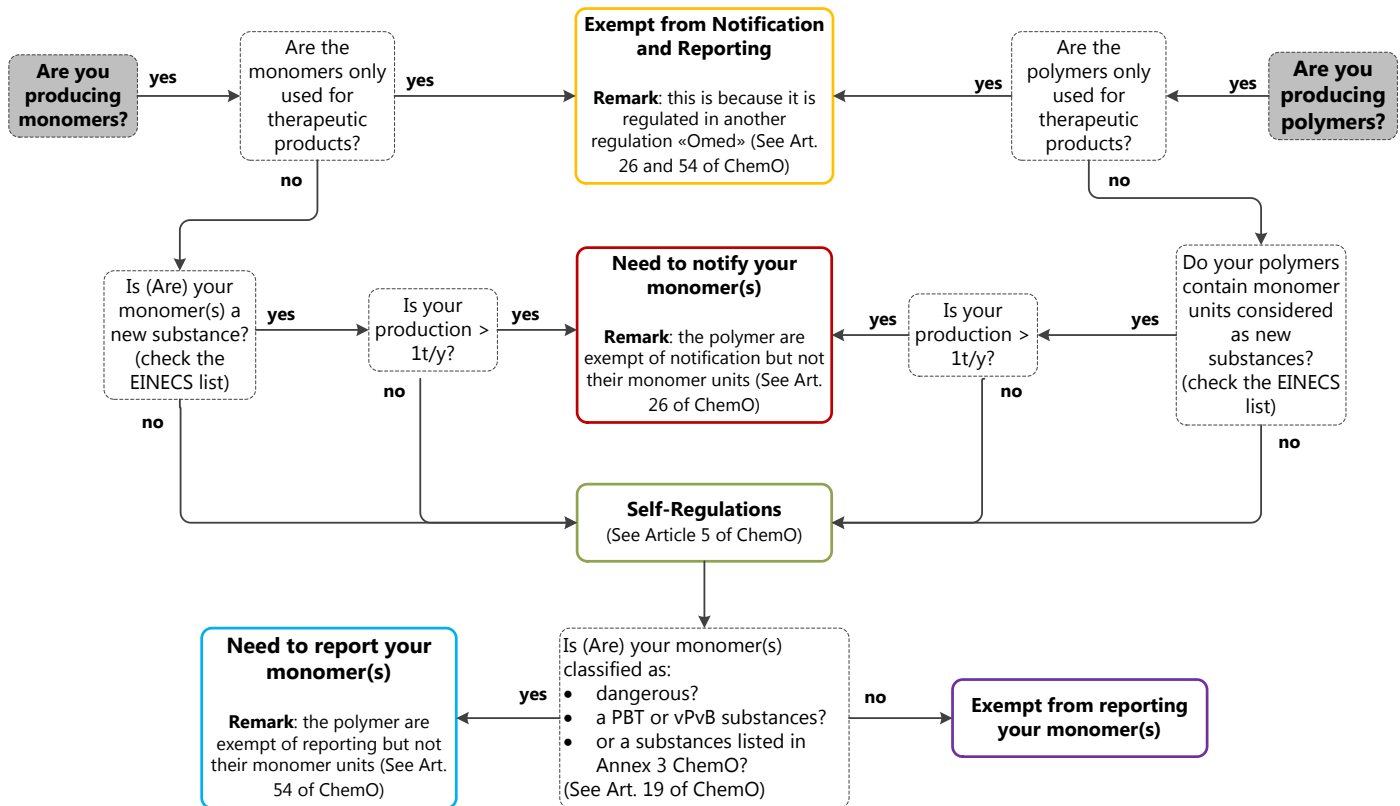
Are you producing monomers?

yes

Are the monomers only used for therapeutic products?

yes

Exempt from Notification and Reporting

Remark: this is because it is regulated in another regulation «Omed» (See Art. 26 and 54 of ChemO)

yes

Are the polymers only used for therapeutic products?

yes

Are you producing polymers?

no

no

Is (Are) your monomer(s) a new substance? (check the EINECS list)

yes

Is your production > 1t/y?

yes

Need to notify your monomer(s)

Remark: the polymer are exempt of notification but not their monomer units (See Art. 26 of ChemO)

yes

Is your production > 1t/y?

yes

Do your polymers contain monomer units considered as new substances? (check the EINECS list)

no

no

no

no

Self-Regulations
(See Article 5 of ChemO)

Need to report your monomer(s)

Remark: the polymer are exempt of reporting but not their monomer units (See Art. 54 of ChemO)

yes

Is (Are) your monomer(s) classified as:
- dangerous?
- a PBT or vPvB substances?
- or a substances listed in Annex 3 ChemO?
(See Art. 19 of ChemO)

no

Exempt from reporting your monomer(s)